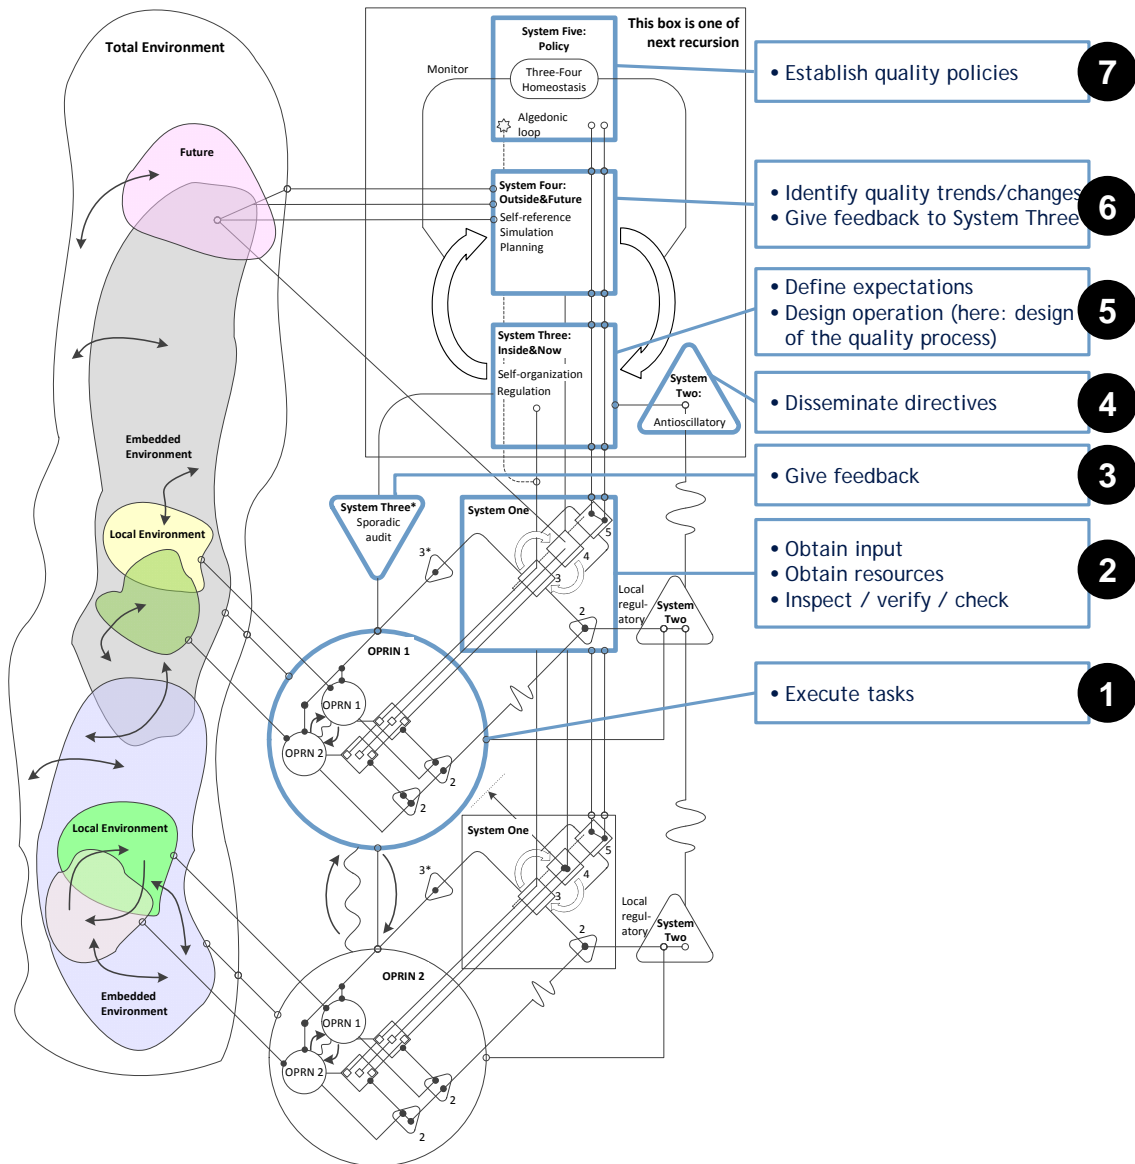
Total Environment

Future

Embedded Environment

Local Environment

Local Environment

Embedded Environment

This box is one of next recursion

System Five: Policy

Monitor

Three-Four Homeostasis

Algedonic loop

System Four: Outside&Future

Self-reference
Simulation
Planning

System Three: Inside&Now

Self-organization
Regulation

System Two: Antioscillatory

System Three* Sporadic audit

3*

System One

5

4

3

2

Local regulatory

System Two

OPRN 1

OPRN 1

OPRN 2

2

2

System One

3*

5

4

3

2

Local regulatory

System Two

OPRN 2

OPRN 1

OPRN 2

2

2

• Establish quality policies
7

• Identify quality trends/changes
• Give feedback to System Three
6

• Define expectations
• Design operation (here: design of the quality process)
5

• Disseminate directives
4

• Give feedback
3

• Obtain input
• Obtain resources
• Inspect / verify / check
2

• Execute tasks
1